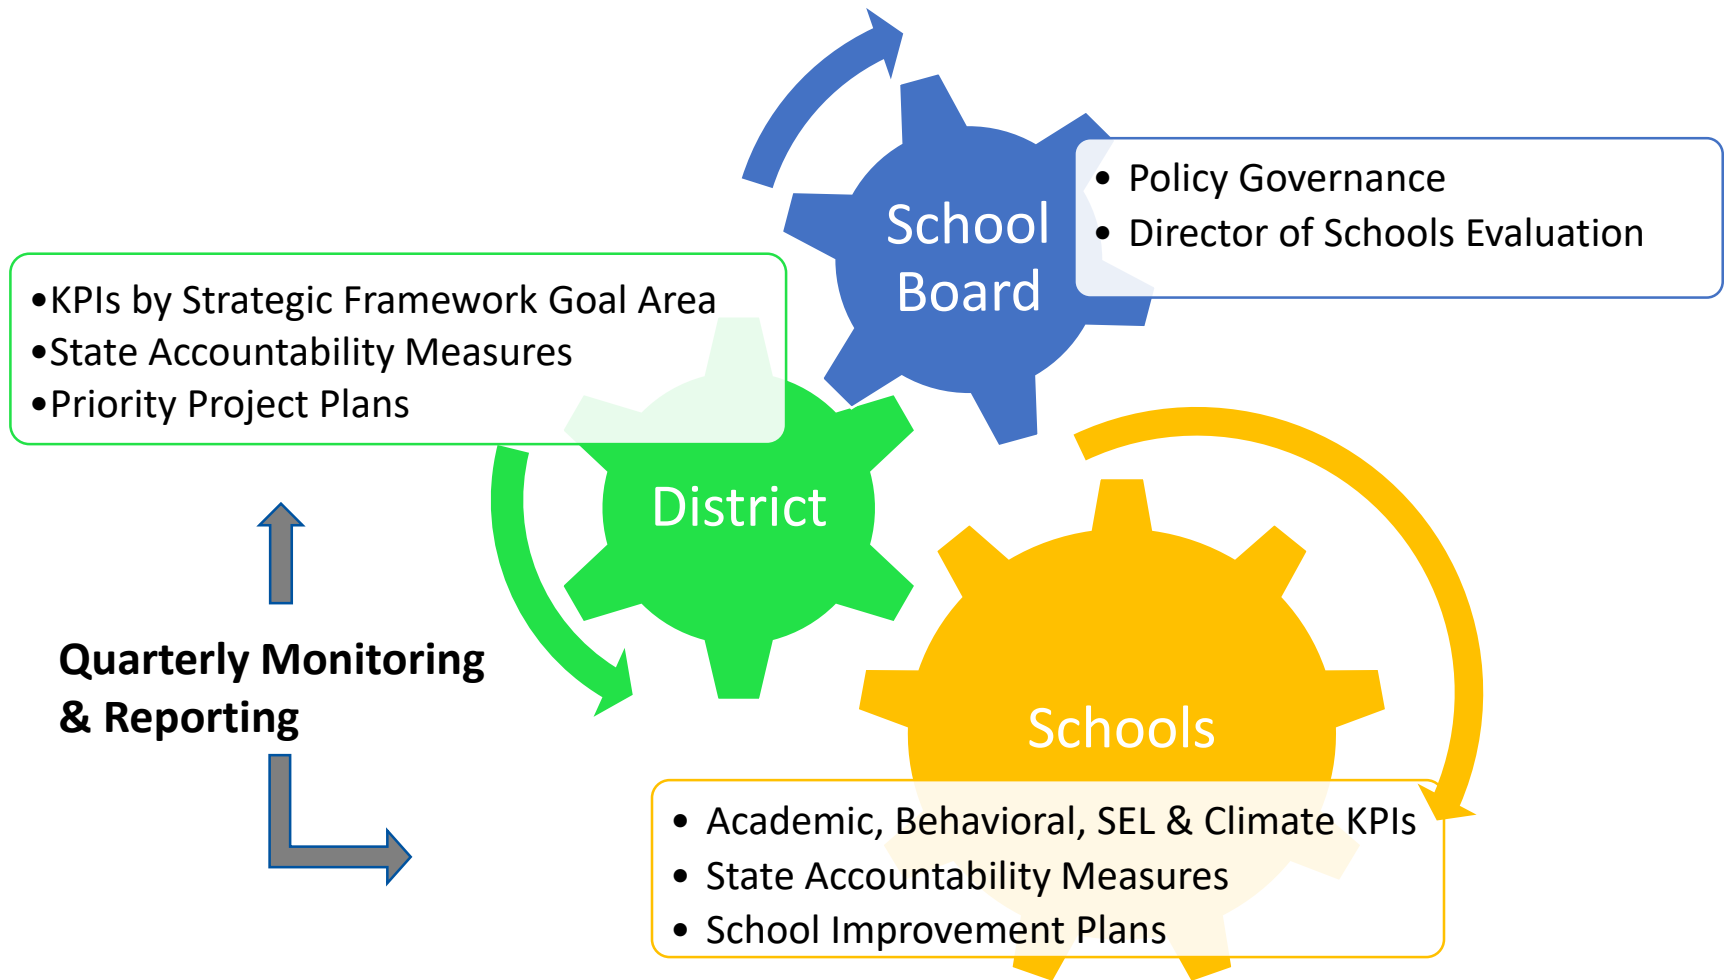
School Board

• Policy Governance
• Director of Schools Evaluation

•KPIs by Strategic Framework Goal Area
•State Accountability Measures
•Priority Project Plans

District

Quarterly Monitoring & Reporting

Schools

• Academic, Behavioral, SEL & Climate KPIs
• State Accountability Measures
• School Improvement Plans